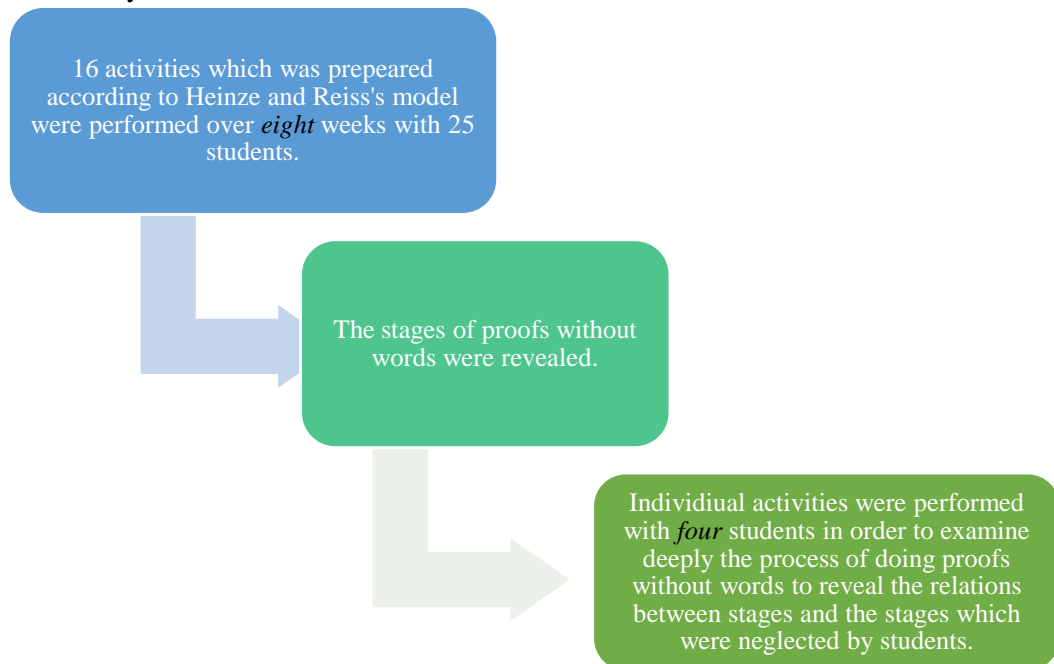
16 activities which was prepeared according to Heinze and Reiss's model were performed over *eight* weeks with 25 students.

The stages of proofs without words were revealed.

Individiual activities were performed with *four* students in order to examine deeply the process of doing proofs without words to reveal the relations between stages and the stages which were neglected by students.